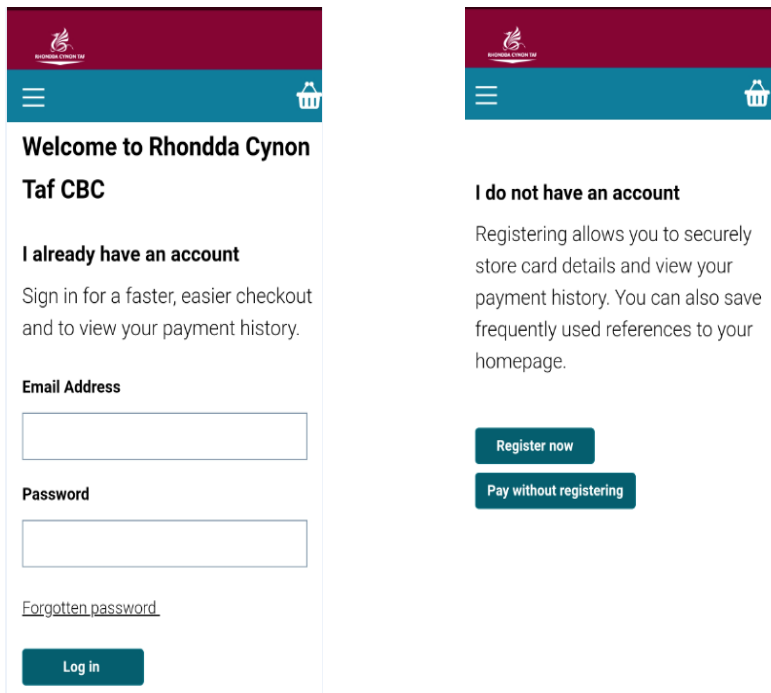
RHONDDA CYNON TAF

Welcome to Rhondda Cynon Taf CBC

I already have an account

Sign in for a faster, easier checkout and to view your payment history.

Email Address

Password

Forgotten password

Log in

RHONDDA CYNON TAF

I do not have an account

Registering allows you to securely store card details and view your payment history. You can also save frequently used references to your homepage.

Register now

Pay without registering